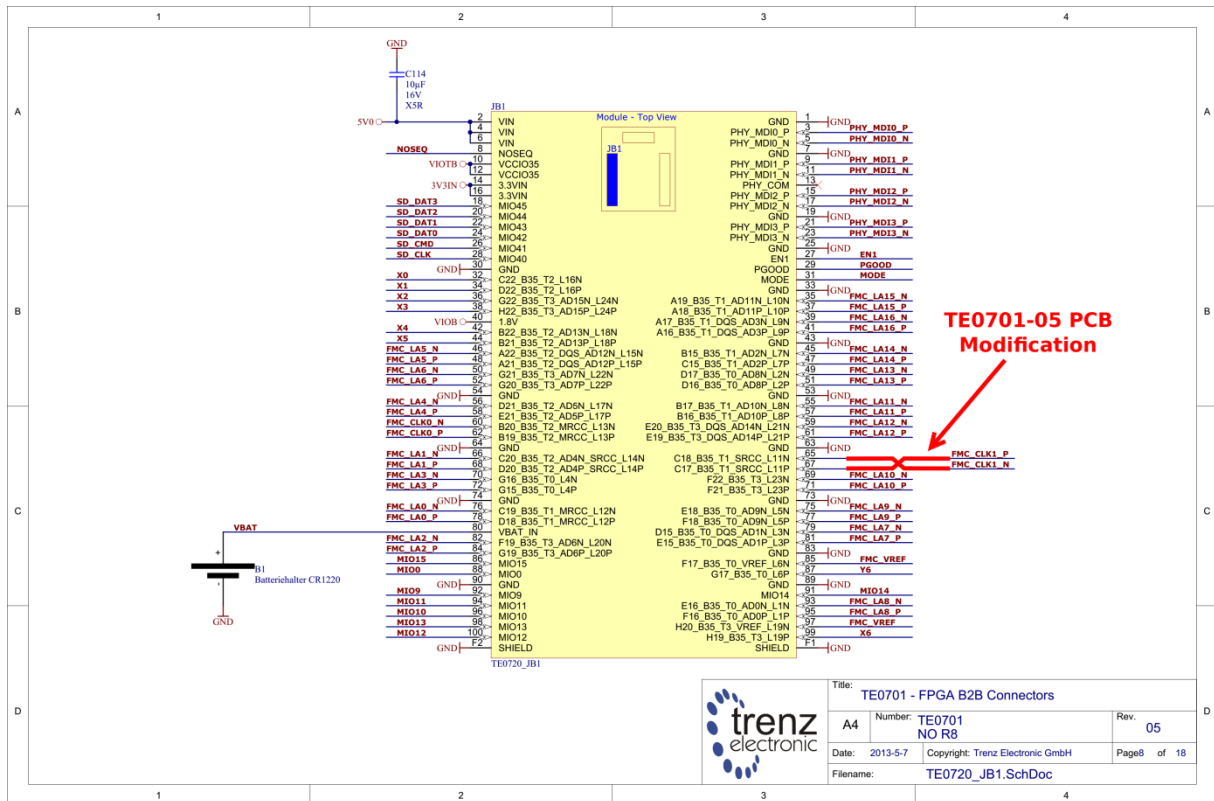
1 2 3 4

A B C D

GND
C114
10µF
16V
X5R

JB1
Module - Top View
JB1

5V0
VIOTB
3V3IN
VIOB
GND

| Net | Pin | Left | Right | Pin | Net |
|---|---|---|---|---|---|
| 5V0 | 2 | VIN | GND | 1 | GND |
| | 4 | VIN | PHY_MDI0_P | 3 | PHY_MDI0_P |
| | 6 | VIN | PHY_MDI0_N | 5 | PHY_MDI0_N |
| NOSEQ | 8 | NOSEQ | GND | 7 | GND |
| VIOTB | 10 | VCCIO35 | PHY_MDI1_P | 9 | PHY_MDI1_P |
| | 12 | VCCIO35 | PHY_MDI1_N | 11 | PHY_MDI1_N |
| 3V3IN | 14 | 3.3VIN | PHY_COM | 13 | |
| | 16 | 3.3VIN | PHY_MDI2_P | 15 | PHY_MDI2_P |
| SD_DAT3 | 18 | MIO45 | PHY_MDI2_N | 17 | PHY_MDI2_N |
| SD_DAT2 | 20 | MIO44 | GND | 19 | GND |
| SD_DAT1 | 22 | MIO43 | PHY_MDI3_P | 21 | PHY_MDI3_P |
| SD_DAT0 | 24 | MIO42 | PHY_MDI3_N | 23 | PHY_MDI3_N |
| SD_CMD | 26 | MIO41 | GND | 25 | GND |
| SD_CLK | 28 | MIO40 | EN1 | 27 | EN1 |
| GND | 30 | GND | PGOOD | 29 | PGOOD |
| X0 | 32 | C22_B35_T2_L16N | MODE | 31 | MODE |
| X1 | 34 | D22_B35_T2_L16P | GND | 33 | GND |
| X2 | 36 | G22_B35_T3_AD15N_L24N | A19_B35_T1_AD11N_L10N | 35 | FMC_LA15_N |
| X3 | 38 | H22_B35_T3_AD15P_L24P | A18_B35_T1_AD11P_L10P | 37 | FMC_LA15_P |
| VIOB | 40 | 1.8V | A17_B35_T1_DQS_AD3N_L9N | 39 | FMC_LA16_N |
| X4 | 42 | B22_B35_T2_AD13N_L18N | A16_B35_T1_DQS_AD3P_L9P | 41 | FMC_LA16_P |
| X5 | 44 | B21_B35_T2_AD13P_L18P | GND | 43 | |
| FMC_LA5_N | 46 | A22_B35_T2_DQS_AD12N_L15N | B15_B35_T1_AD2N_L7N | 45 | FMC_LA14_N |
| FMC_LA5_P | 48 | A21_B35_T2_DQS_AD12P_L15P | C15_B35_T1_AD2P_L7P | 47 | FMC_LA14_P |
| FMC_LA6_N | 50 | G21_B35_T3_AD7N_L22N | D17_B35_T0_AD8N_L2N | 49 | FMC_LA13_N |
| FMC_LA6_P | 52 | G20_B35_T3_AD7P_L22P | D16_B35_T0_AD8P_L2P | 51 | FMC_LA13_P |
| GND | 54 | GND | GND | 53 | GND |
| FMC_LA4_N | 56 | D21_B35_T2_AD5N_L17N | B17_B35_T1_AD10N_L8N | 55 | FMC_LA11_N |
| FMC_LA4_P | 58 | E21_B35_T2_AD5P_L17P | B16_B35_T1_AD10P_L8P | 57 | FMC_LA11_P |
| FMC_CLK0_N | 60 | B20_B35_T2_MRCC_L13N | E20_B35_T3_DQS_AD14N_L21N | 59 | FMC_LA12_N |
| FMC_CLK0_P | 62 | B19_B35_T2_MRCC_L13P | E19_B35_T3_DQS_AD14P_L21P | 61 | FMC_LA12_P |
| GND | 64 | GND | GND | 63 | GND |
| FMC_LA1_N | 66 | C20_B35_T2_AD4N_SRCC_L14N | C18_B35_T1_SRCC_L11N | 65 | FMC_CLK1_P |
| FMC_LA1_P | 68 | D20_B35_T2_AD4P_SRCC_L14P | C17_B35_T1_SRCC_L11P | 67 | FMC_CLK1_N |
| FMC_LA3_N | 70 | G16_B35_T0_L4N | F22_B35_T3_L23N | 69 | FMC_LA10_N |
| FMC_LA3_P | 72 | G15_B35_T0_L4P | F21_B35_T3_L23P | 71 | FMC_LA10_P |
| GND | 74 | GND | GND | 73 | |
| FMC_LA0_N | 76 | C19_B35_T1_MRCC_L12N | E18_B35_T0_AD9N_L5N | 75 | FMC_LA9_N |
| FMC_LA0_P | 78 | D18_B35_T1_MRCC_L12P | F18_B35_T0_AD9N_L5P | 77 | FMC_LA9_P |
| VBAT | 80 | VBAT_IN | D15_B35_T0_DQS_AD1N_L3N | 79 | FMC_LA7_N |
| FMC_LA2_N | 82 | F19_B35_T3_AD6N_L20N | E15_B35_T0_DQS_AD1P_L3P | 81 | FMC_LA7_P |
| FMC_LA2_P | 84 | G19_B35_T3_AD6P_L20P | GND | 83 | GND |
| MIO15 | 86 | MIO15 | F17_B35_T0_VREF_L6N | 85 | FMC_VREF |
| MIO0 | 88 | MIO0 | G17_B35_T0_L6P | 87 | Y6 |
| GND | 90 | GND | GND | 89 | GND |
| MIO9 | 92 | MIO9 | MIO14 | 91 | MIO14 |
| MIO11 | 94 | MIO11 | E16_B35_T0_AD0N_L1N | 93 | FMC_LA8_N |
| MIO10 | 96 | MIO10 | F16_B35_T0_AD0P_L1P | 95 | FMC_LA8_P |
| MIO13 | 98 | MIO13 | H20_B35_T3_VREF_L19N | 97 | FMC_VREF |
| MIO12 | 100 | MIO12 | H19_B35_T3_L19P | 99 | X6 |
| GND | F2 | SHIELD | SHIELD | F1 | GND |

TE0720_JB1

TE0701-05 PCB Modification

VBAT
B1
Batteriehalter CR1220
GND

trenz electronic

Title: TE0701 - FPGA B2B Connectors
A4 Number: TE0701 NO R8
Rev. 05
Date: 2013-5-7 Copyright: Trenz Electronic GmbH Page8 of 18
Filename: TE0720_JB1.SchDoc